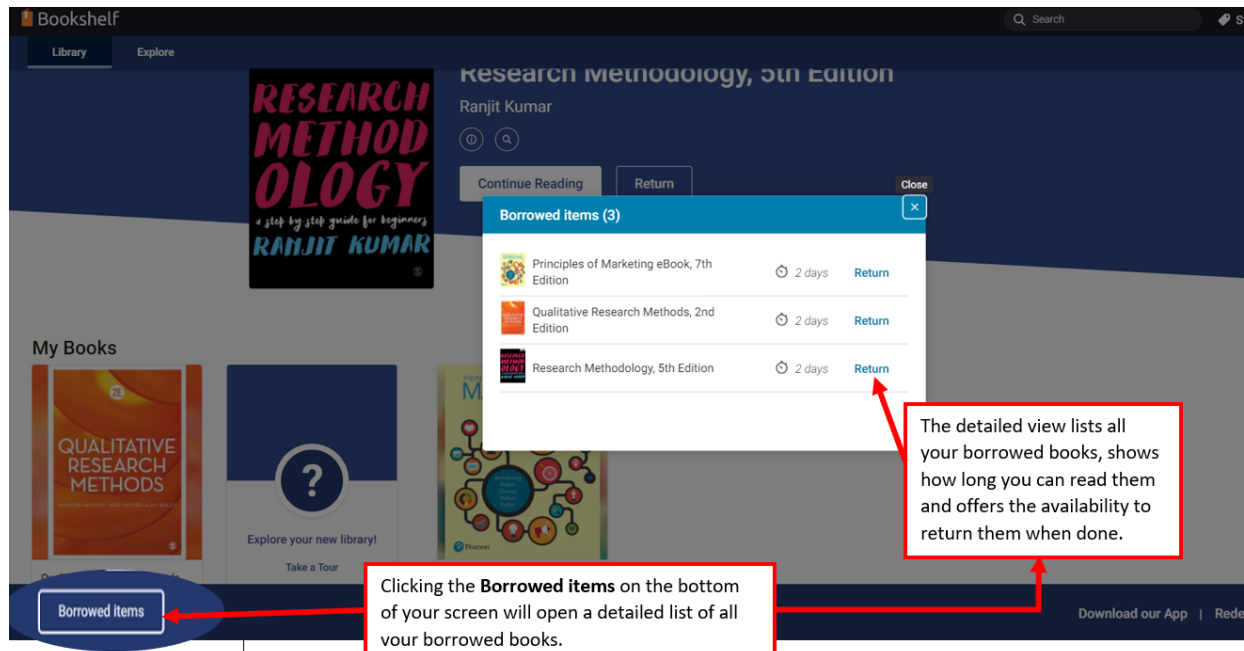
Bookshelf

Search

Library Explore

RESEARCH METHODOLOGY a step by step guide for beginners RANJIT KUMAR

Research Methodology, 5th Edition

Ranjit Kumar

Continue Reading Return

Close

Borrowed items (3)

| | | |
|---|---|---|
| Principles of Marketing eBook, 7th Edition | 2 days | Return |
| Qualitative Research Methods, 2nd Edition | 2 days | Return |
| Research Methodology, 5th Edition | 2 days | Return |

My Books

2E QUALITATIVE RESEARCH METHODS

Explore your new library!

Take a Tour

Pearson

The detailed view lists all your borrowed books, shows how long you can read them and offers the availability to return them when done.

Borrowed items

Clicking the **Borrowed items** on the bottom of your screen will open a detailed list of all your borrowed books.

Download our App | Rede